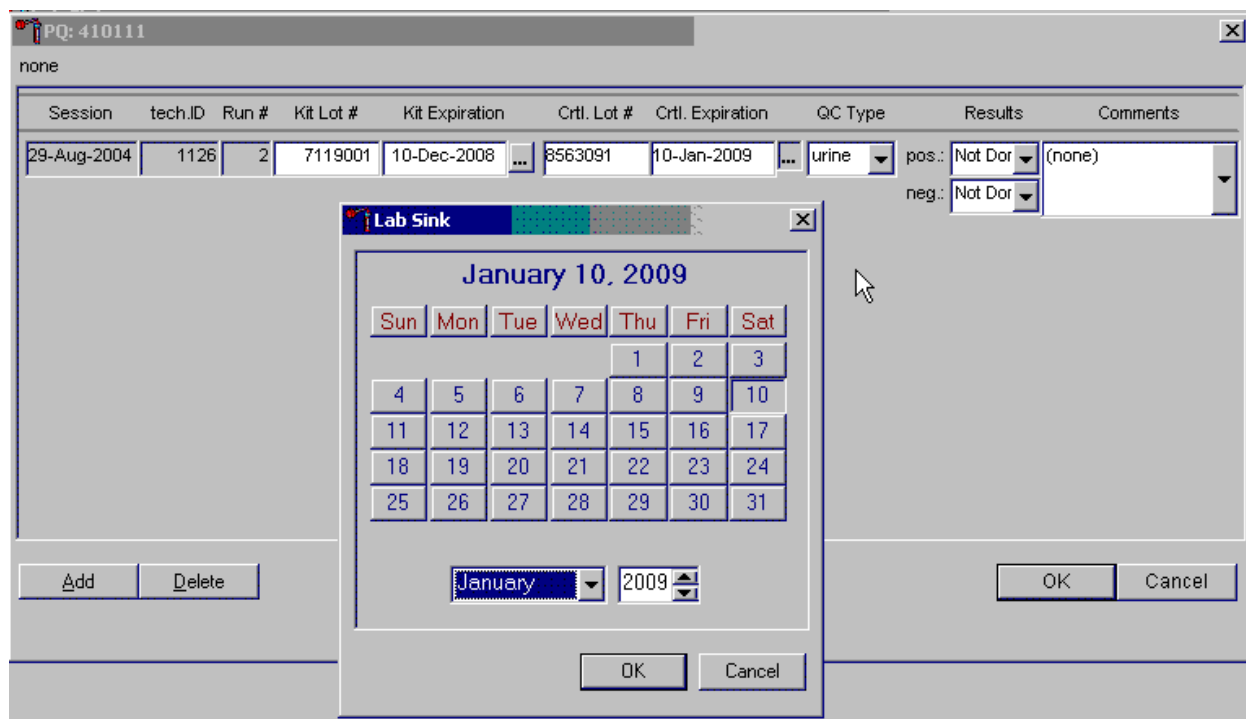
PQ: 410111

none

| Session | tech.ID | Run # | Kit Lot # | Kit Expiration | Crtl. Lot # | Crtl. Expiration | QC Type | Results | Comments |
|---|---|---|---|---|---|---|---|---|---|
| 29-Aug-2004 | 1126 | 2 | 7119001 | 10-Dec-2008 ... | 8563091 | 10-Jan-2009 ... | urine | pos.: Not Dor neg.: Not Dor | (none) |

Lab Sink

January 10, 2009

| Sun | Mon | Tue | Wed | Thu | Fri | Sat |
|---|---|---|---|---|---|---|
| | | | | 1 | 2 | 3 |
| 4 | 5 | 6 | 7 | 8 | 9 | 10 |
| 11 | 12 | 13 | 14 | 15 | 16 | 17 |
| 18 | 19 | 20 | 21 | 22 | 23 | 24 |
| 25 | 26 | 27 | 28 | 29 | 30 | 31 |

January 2009

OK Cancel

Add Delete

OK Cancel